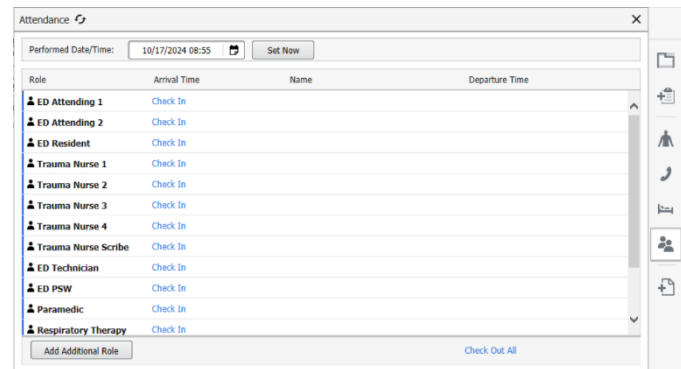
Attendance

Performed Date/Time: 10/17/2024 08:55 Set Now

| Role | Arrival Time | Name | Departure Time |
|---|---|---|---|
| ED Attending 1 | Check In | | |
| ED Attending 2 | Check In | | |
| ED Resident | Check In | | |
| Trauma Nurse 1 | Check In | | |
| Trauma Nurse 2 | Check In | | |
| Trauma Nurse 3 | Check In | | |
| Trauma Nurse 4 | Check In | | |
| Trauma Nurse Scribe | Check In | | |
| ED Technician | Check In | | |
| ED PSW | Check In | | |
| Paramedic | Check In | | |
| Respiratory Therapy | Check In | | |

Add Additional Role

Check Out All